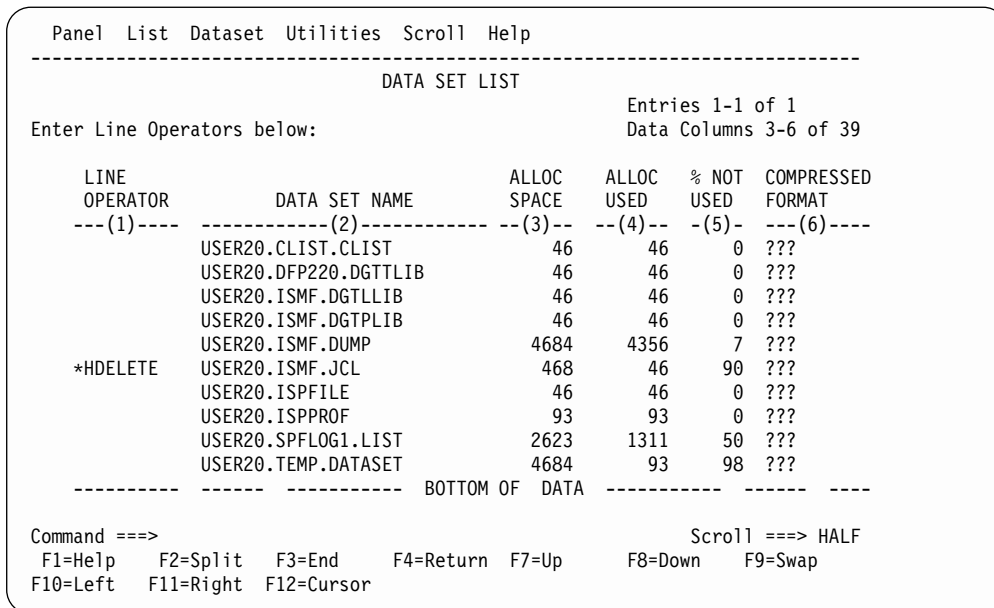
Panel List Dataset Utilities Scroll Help
------------------------------------------------------------------------------
DATA SET LIST

Entries 1-1 of 1
Enter Line Operators below: Data Columns 3-6 of 39

| LINE OPERATOR | DATA SET NAME | ALLOC SPACE | ALLOC USED | % NOT USED | COMPRESSED FORMAT |
|---|---|---|---|---|---|
| ---(1)---- | ------------(2)------------ | --(3)-- | --(4)-- | -(5)- | ---(6)---- |
| | USER20.CLIST.CLIST | 46 | 46 | 0 | ??? |
| | USER20.DFP220.DGTTLIB | 46 | 46 | 0 | ??? |
| | USER20.ISMF.DGTLLIB | 46 | 46 | 0 | ??? |
| | USER20.ISMF.DGTPLIB | 46 | 46 | 0 | ??? |
| | USER20.ISMF.DUMP | 4684 | 4356 | 7 | ??? |
| *HDELETE | USER20.ISMF.JCL | 468 | 46 | 90 | ??? |
| | USER20.ISPFILE | 46 | 46 | 0 | ??? |
| | USER20.ISPPROF | 93 | 93 | 0 | ??? |
| | USER20.SPFLOG1.LIST | 2623 | 1311 | 50 | ??? |
| | USER20.TEMP.DATASET | 4684 | 93 | 98 | ??? |

---------- ------ ----------- BOTTOM OF DATA ----------- ------ ----

Command ===> Scroll ===> HALF
F1=Help F2=Split F3=End F4=Return F7=Up F8=Down F9=Swap
F10=Left F11=Right F12=Cursor